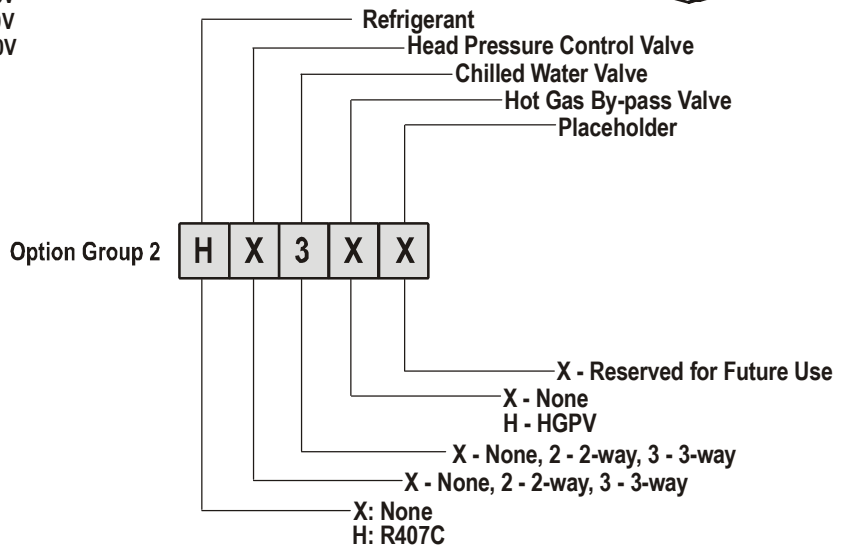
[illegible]
V
0V

Refrigerant
Head Pressure Control Valve
Chilled Water Valve
Hot Gas By-pass Valve
Placeholder

Option Group 2

| H | X | 3 | X | X |
|---|---|---|---|---|

X - Reserved for Future Use
X - None
H - HGPV
X - None, 2 - 2-way, 3 - 3-way
X - None, 2 - 2-way, 3 - 3-way
X: None
H: R407C